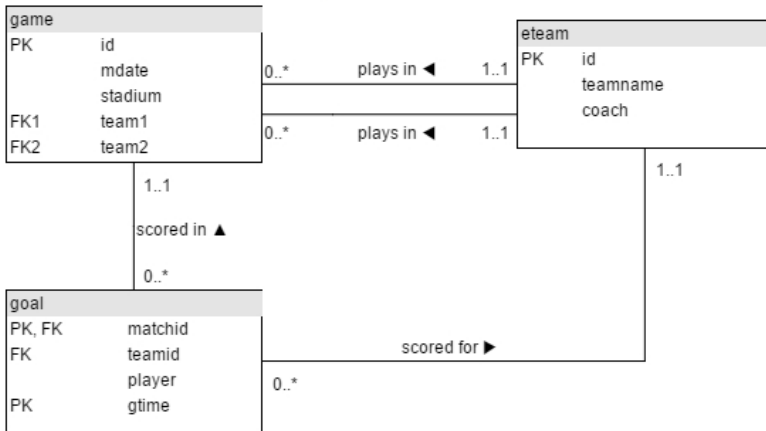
game

| | |
|---|---|
| PK | id |
| | mdate |
| | stadium |
| FK1 | team1 |
| FK2 | team2 |

0..* plays in ◀ 1..1

0..* plays in ◀ 1..1

eteam

| | |
|---|---|
| PK | id |
| | teamname |
| | coach |

1..1

1..1

scored in ▲

0..*

goal

| | |
|---|---|
| PK, FK | matchid |
| FK | teamid |
| | player |
| PK | gtime |

scored for ▶

0..*